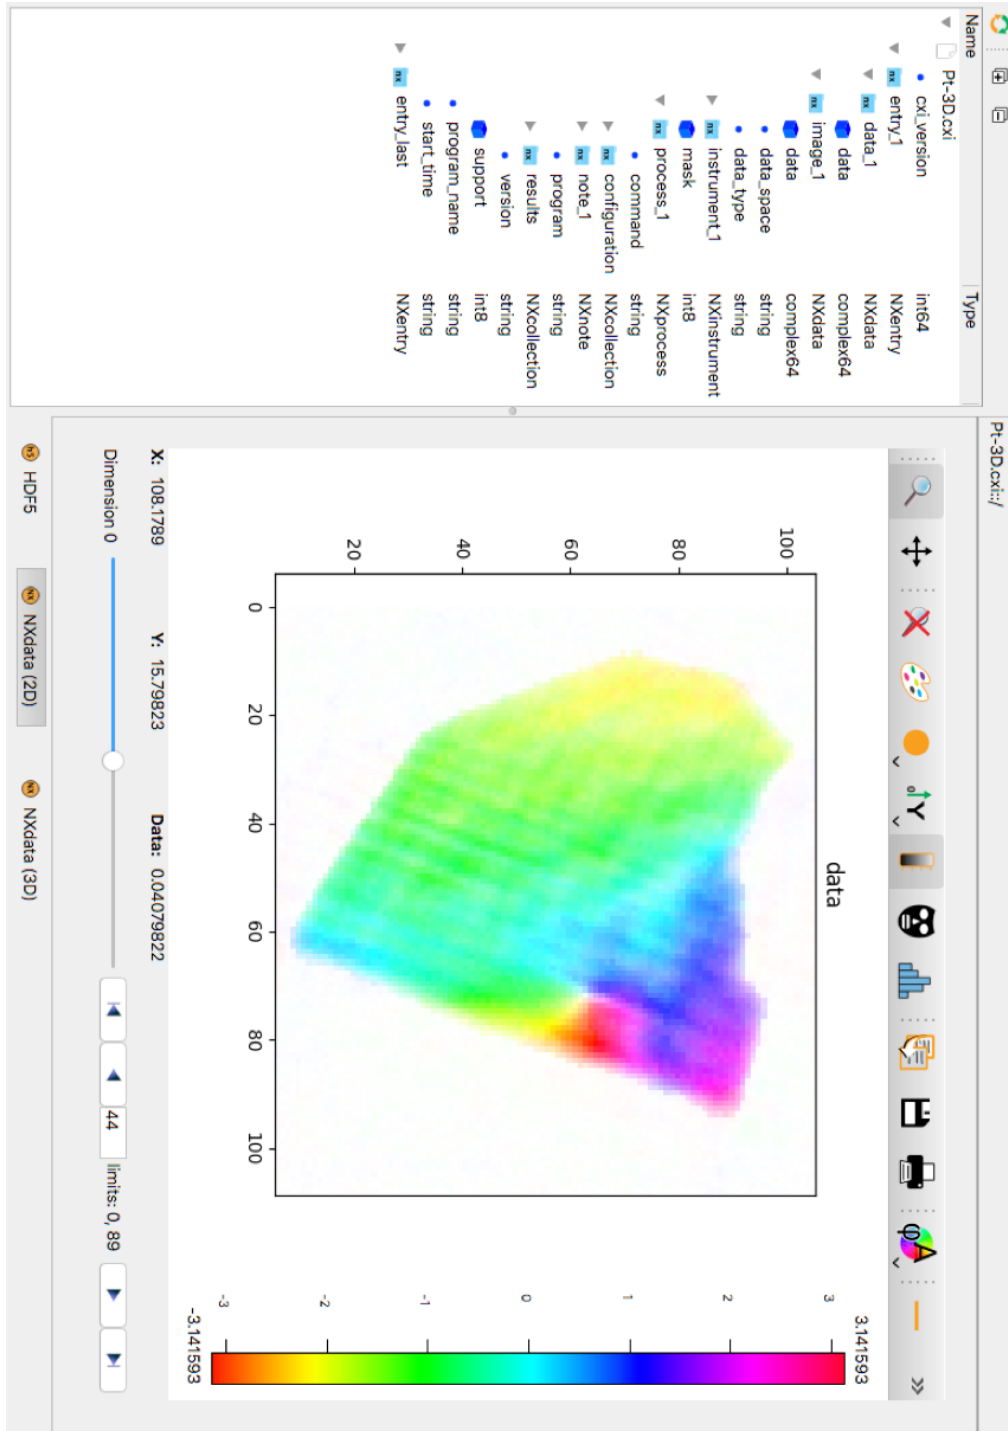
| Name | Type |
|---|---|
| Pt-3D.cxi | |
| cxi_version | int64 |
| entry_1 | NXentry |
| data_1 | NXdata |
| data | complex64 |
| image_1 | NXdata |
| data | complex64 |
| data_space | string |
| data_type | string |
| instrument_1 | NXinstrument |
| mask | int8 |
| process_1 | NXprocess |
| command | string |
| configuration | NXcollection |
| note_1 | NXnote |
| program | string |
| results | NXcollection |
| version | string |
| support | int8 |
| program_name | string |
| start_time | string |
| entry_last | NXentry |

Pt-3D.cxi::/

data

100
80
60
40
20

0
20
40
60
80
100

3.141593
3
2
1
0
-1
-2
-3
-3.141593

X: 108.1789 Y: 15.79823 Data: 0.04079822

Dimension 0

44

limits: 0, 89

HDF5

NXdata (2D)

NXdata (3D)